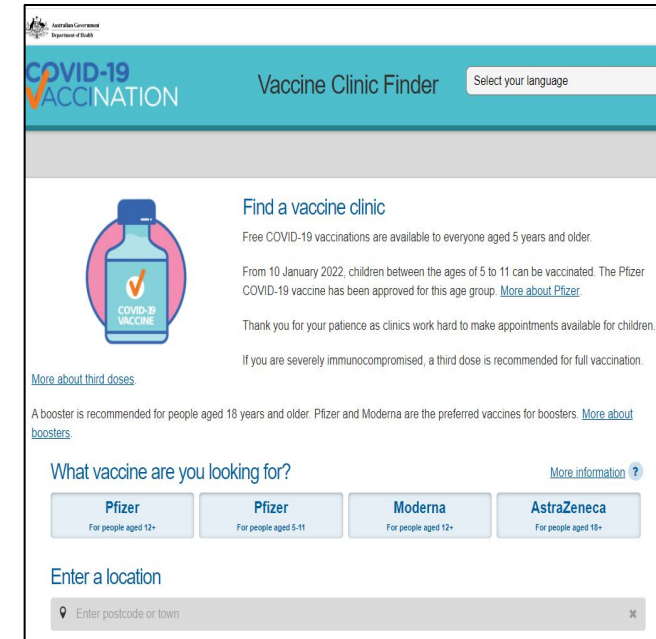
Australian Government
Department of Health

COVID-19 VACCINATION

Vaccine Clinic Finder

Select your language

COVID-19 VACCINE

Find a vaccine clinic

Free COVID-19 vaccinations are available to everyone aged 5 years and older.

From 10 January 2022, children between the ages of 5 to 11 can be vaccinated. The Pfizer COVID-19 vaccine has been approved for this age group. More about Pfizer.

Thank you for your patience as clinics work hard to make appointments available for children.

If you are severely immunocompromised, a third dose is recommended for full vaccination. More about third doses.

A booster is recommended for people aged 18 years and older. Pfizer and Moderna are the preferred vaccines for boosters. More about boosters.

What vaccine are you looking for?

More information ?

| Pfizer For people aged 12+ | Pfizer For people aged 5-11 | Moderna For people aged 12+ | AstraZeneca For people aged 18+ |
|---|---|---|---|

Enter a location

Enter postcode or town

×